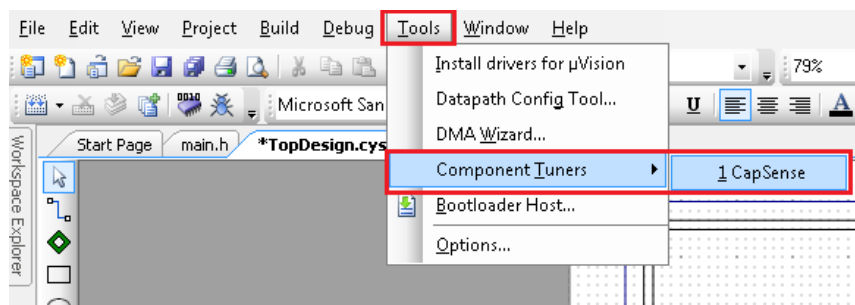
File Edit View Project Build Debug Tools Window Help

79%

Microsoft San

U A

Workspace Explorer

Start Page main.h *TopDesign.cys

Install drivers for µVision
Datapath Config Tool...
DMA Wizard...
Component Tuners
1 CapSense
Bootloader Host...
Options...